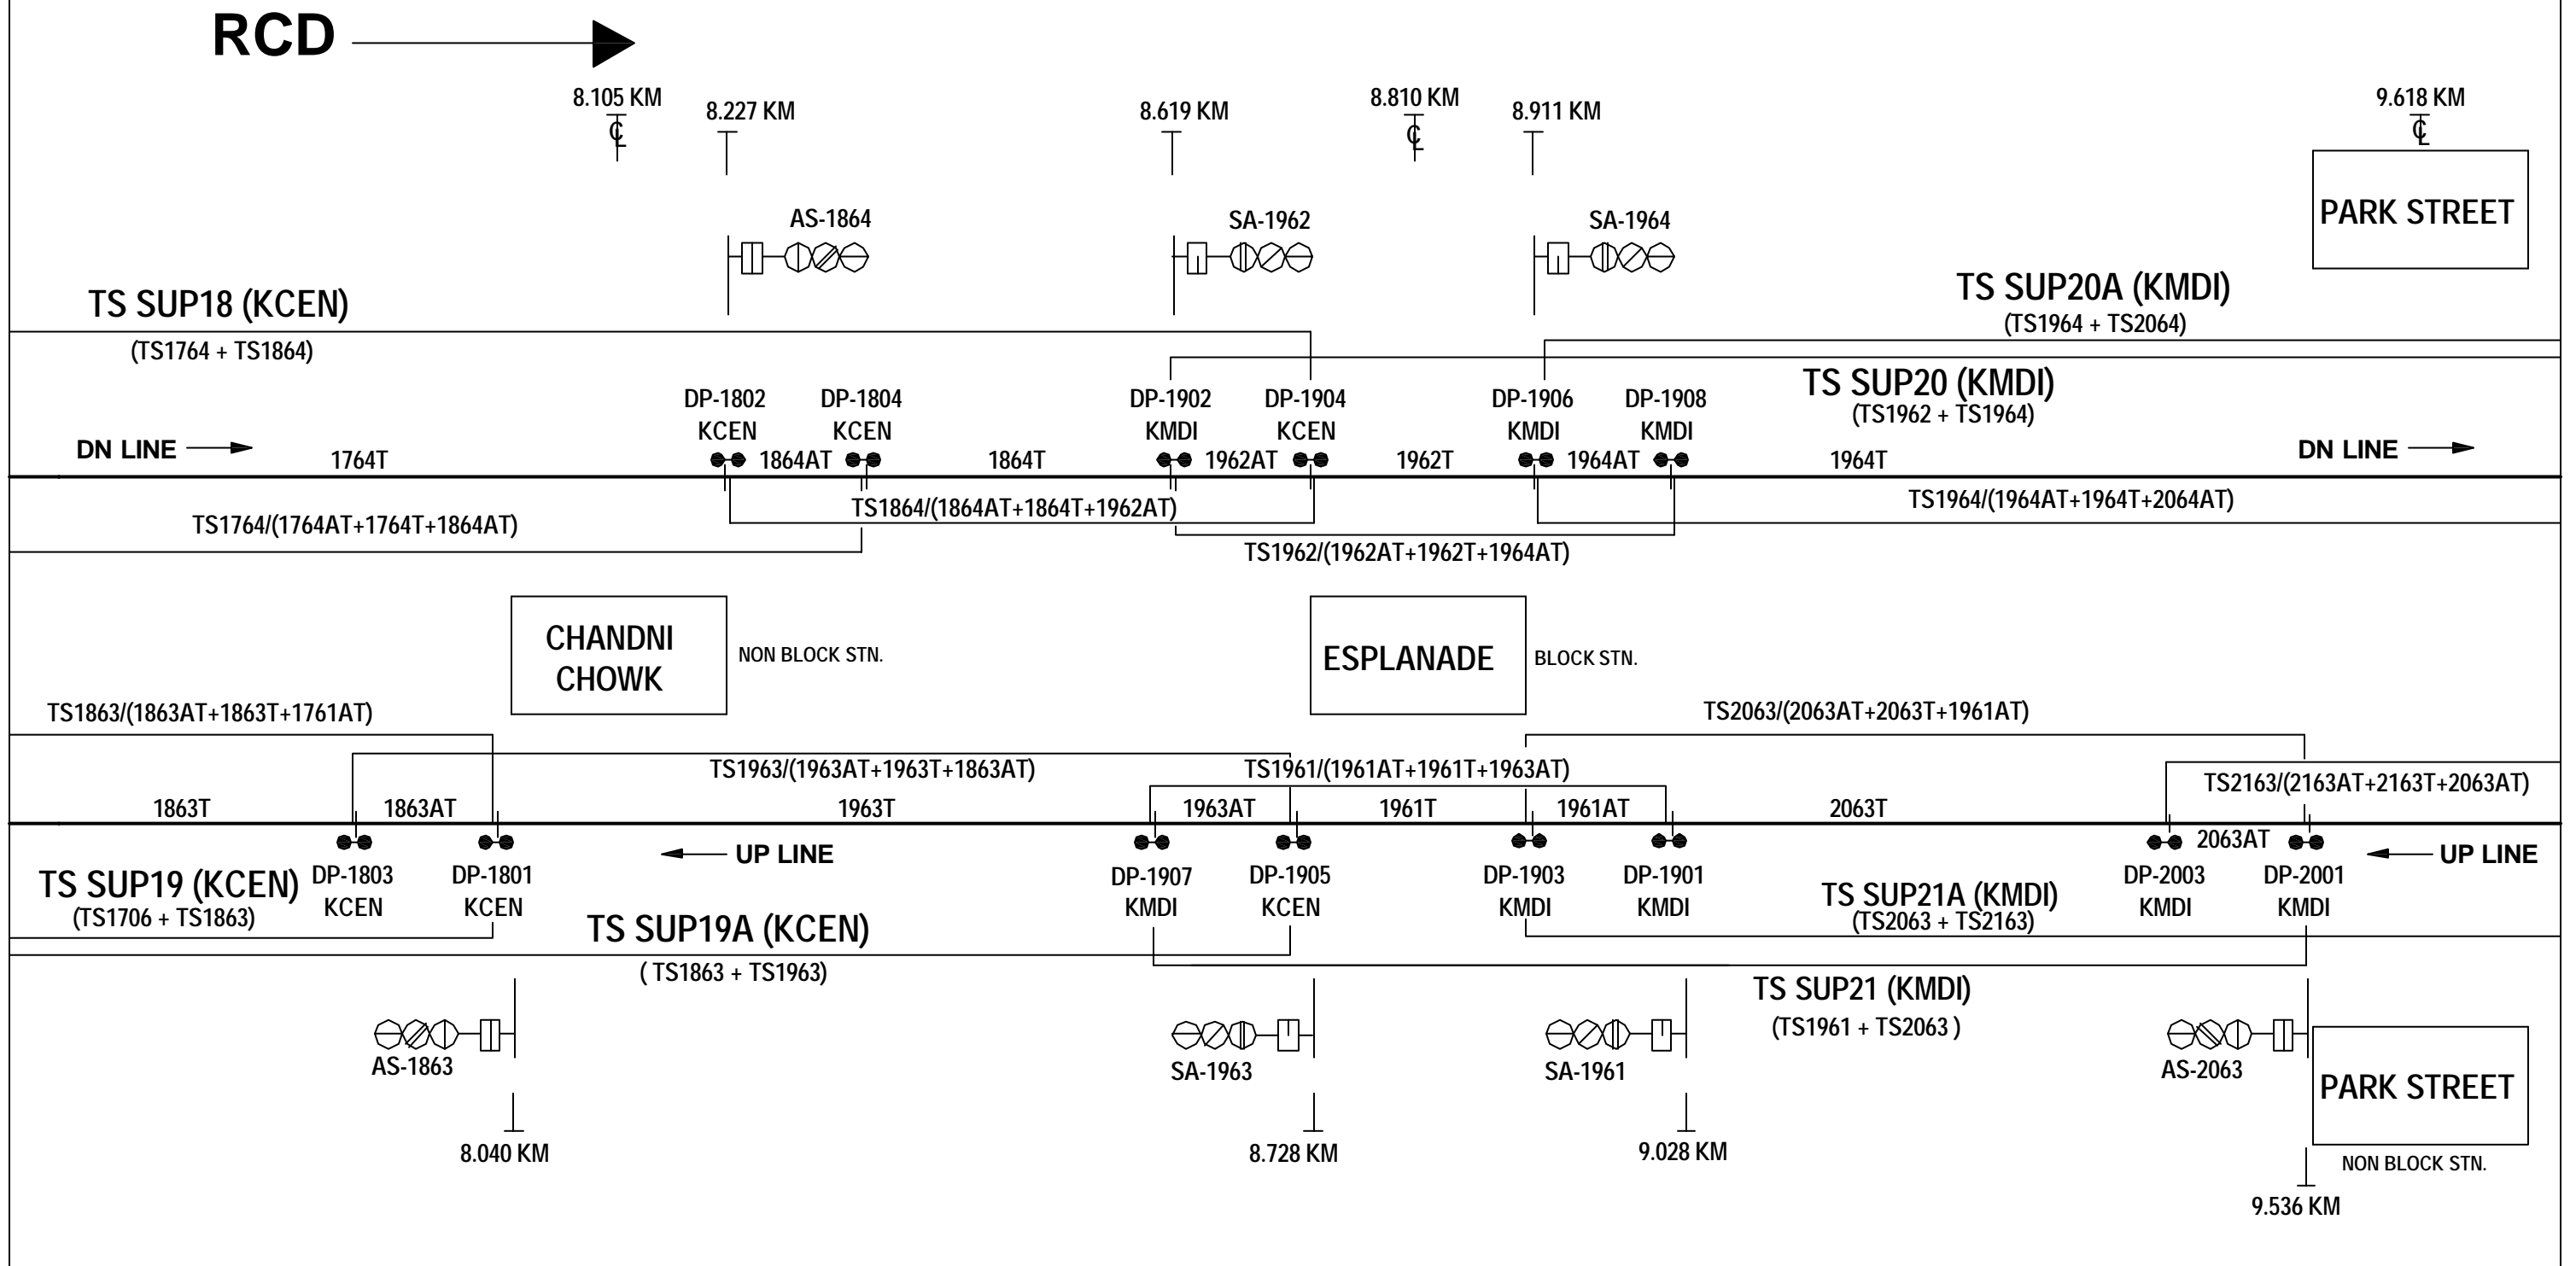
RCD

8.105 KM
8.227 KM
8.619 KM
8.810 KM
8.911 KM
9.618 KM

AS-1864
SA-1962
SA-1964

PARK STREET

TS SUP18 (KCEN)
(TS1764 + TS1864)

TS SUP20A (KMDI)
(TS1964 + TS2064)

TS SUP20 (KMDI)
(TS1962 + TS1964)

DP-1802 KCEN
DP-1804 KCEN
DP-1902 KMDI
DP-1904 KCEN
DP-1906 KMDI
DP-1908 KMDI

DN LINE
1764T
1864AT
1864T
1962AT
1962T
1964AT
1964T
DN LINE

TS1964/(1964AT+1964T+2064AT)
TS1864/(1864AT+1864T+1962AT)
TS1764/(1764AT+1764T+1864AT)
TS1962/(1962AT+1962T+1964AT)

CHANDNI CHOWK
NON BLOCK STN.

ESPLANADE
BLOCK STN.

TS1863/(1863AT+1863T+1761AT)
TS2063/(2063AT+2063T+1961AT)
TS1963/(1963AT+1963T+1863AT)
TS1961/(1961AT+1961T+1963AT)
TS2163/(2163AT+2163T+2063AT)

1863T
1863AT
1963T
1963AT
1961T
1961AT
2063T
2063AT

UP LINE
UP LINE

TS SUP19 (KCEN)
(TS1706 + TS1863)

DP-1803 KCEN
DP-1801 KCEN
DP-1907 KMDI
DP-1905 KCEN
DP-1903 KMDI
DP-1901 KMDI
DP-2003 KMDI
DP-2001 KMDI

TS SUP21A (KMDI)
(TS2063 + TS2163)

TS SUP19A (KCEN)
( TS1863 + TS1963)

TS SUP21 (KMDI)
(TS1961 + TS2063 )

AS-1863
SA-1963
SA-1961
AS-2063

PARK STREET
NON BLOCK STN.

8.040 KM
8.728 KM
9.028 KM
9.536 KM